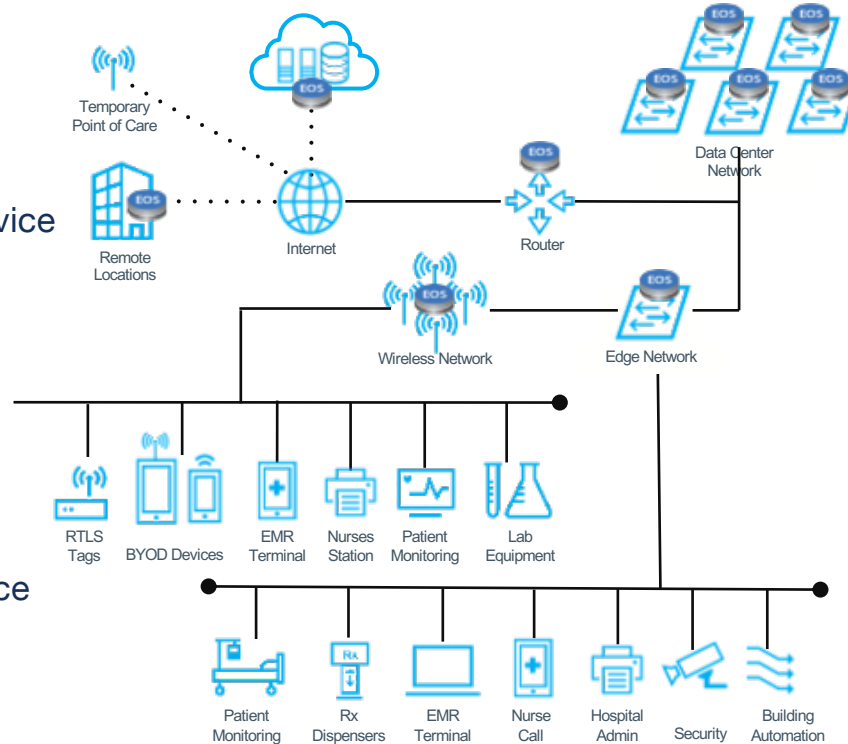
EOS

Temporary Point of Care

EOS

EOS EOS

EOS EOS EOS

Data Center Network

vice

EOS

EOS

Remote Locations

Internet

Router

EOS

EOS

Wireless Network

Edge Network

RTLS Tags

BYOD Devices

EMR Terminal

Nurses Station

Patient Monitoring

Lab Equipment

ce

Rx

Patient Monitoring

Rx Dispensers

EMR Terminal

Nurse Call

Hospital Admin

Security

Building Automation